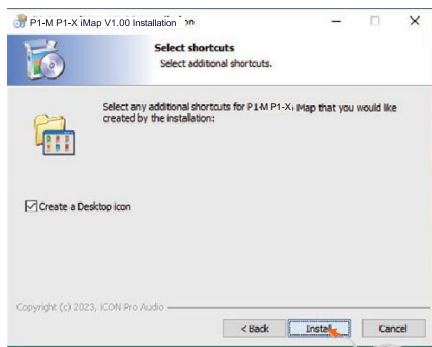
P1-M P1-X iMap V1.00 Installation

Select shortcuts
Select additional shortcuts.

Select any additional shortcuts for P1-M P1-X iMap that you would like created by the installation:

Create a Desktop icon

Copyright (c) 2023, iCON Pro Audio

< Back
Install
Cancel